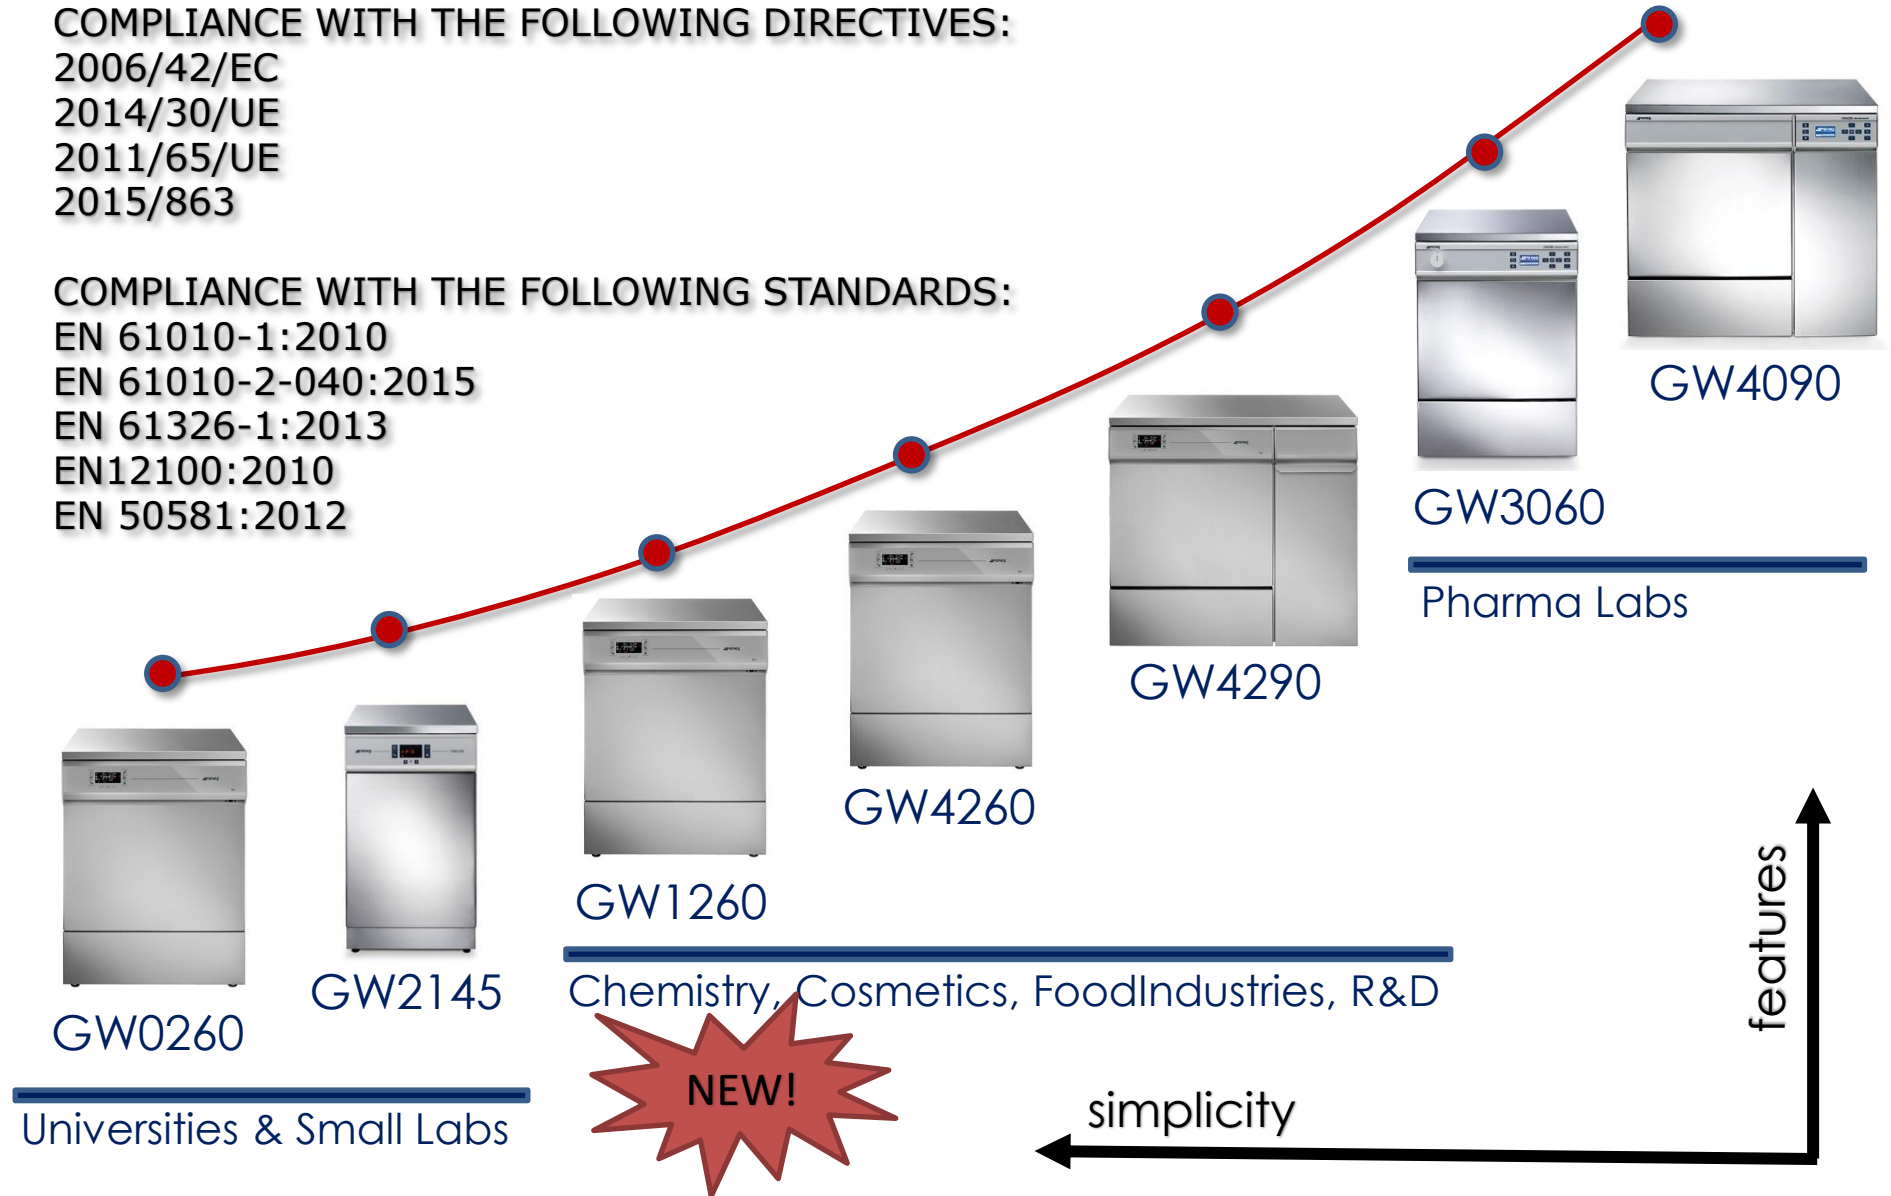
COMPLIANCE WITH THE FOLLOWING DIRECTIVES:
2006/42/EC
2014/30/UE
2011/65/UE
2015/863

COMPLIANCE WITH THE FOLLOWING STANDARDS:
EN 61010-1:2010
EN 61010-2-040:2015
EN 61326-1:2013
EN12100:2010
EN 50581:2012

GW4090

GW3060

Pharma Labs

GW4290

GW4260

GW1260

Chemistry, Cosmetics, FoodIndustries, R&D

GW2145

GW0260

Universities & Small Labs

NEW!

simplicity

features